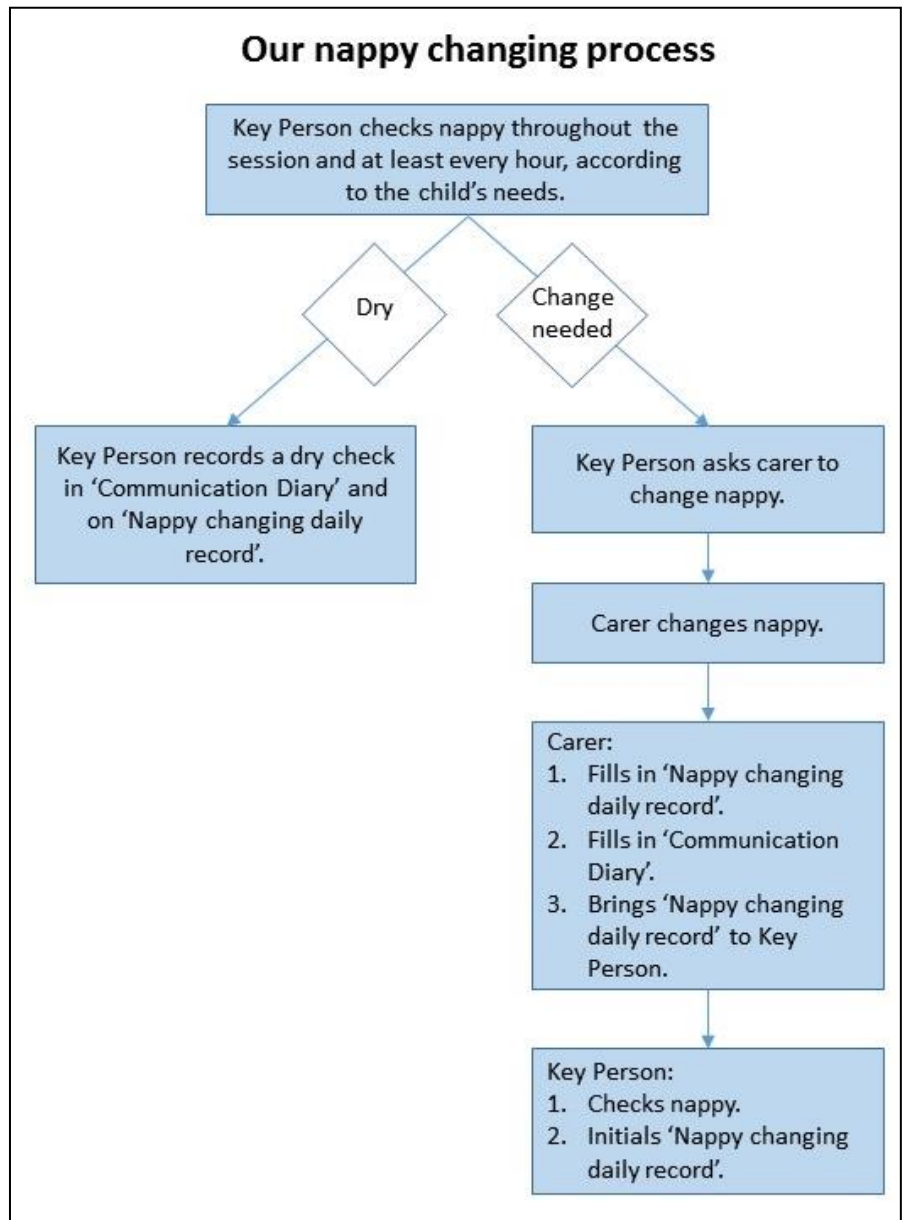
Our nappy changing process

Key Person checks nappy throughout the session and at least every hour, according to the child's needs.

Dry

Change needed

Key Person records a dry check in 'Communication Diary' and on 'Nappy changing daily record'.

Key Person asks carer to change nappy.

Carer changes nappy.

Carer:
1. Fills in 'Nappy changing daily record'.
2. Fills in 'Communication Diary'.
3. Brings 'Nappy changing daily record' to Key Person.

Key Person:
1. Checks nappy.
2. Initials 'Nappy changing daily record'.